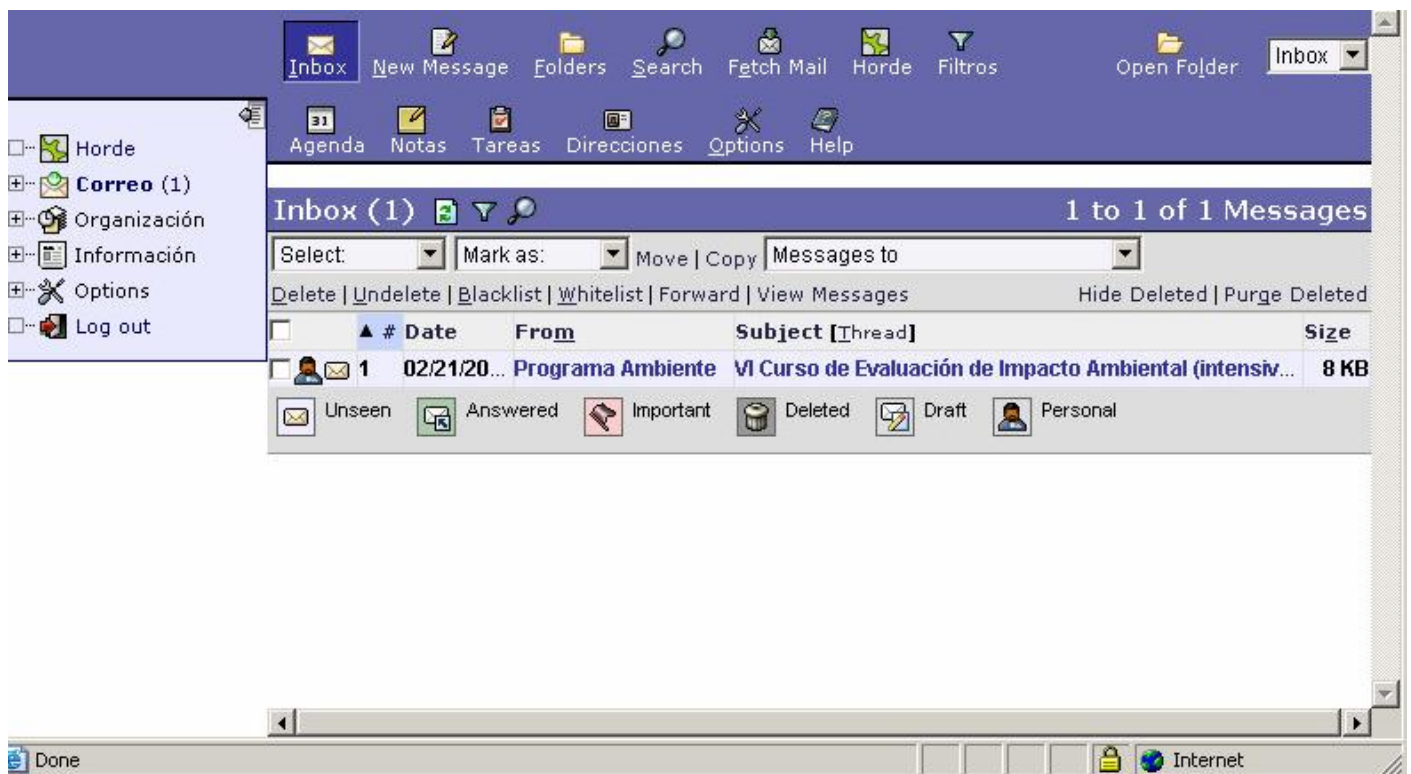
Inbox New Message Folders Search Fetch Mail Horde Filtros Open Folder Inbox

Agenda Notas Tareas Direcciones Options Help

Horde
Correo (1)
Organización
Información
Options
Log out

Inbox (1)

1 to 1 of 1 Messages

Select: Mark as: Move | Copy Messages to

Delete | Undelete | Blacklist | Whitelist | Forward | View Messages

Hide Deleted | Purge Deleted

| ▲ # | Date | From | Subject [Thread] | Size |
|---|---|---|---|---|
| 1 | 02/21/20... | Programa Ambiente | VI Curso de Evaluación de Impacto Ambiental (intensiv... | 8 KB |

Unseen Answered Important Deleted Draft Personal

Done

Internet